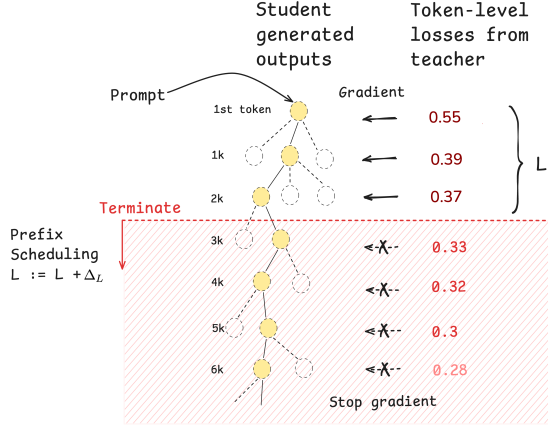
Student generated outputs

Token-level losses from teacher

Prompt

Gradient

1st token

0.55

1k

0.39

L

2k

0.37

Terminate

Prefix Scheduling
L := L + $\Delta_L$

3k

0.33

4k

0.32

5k

0.3

6k

0.28

Stop gradient